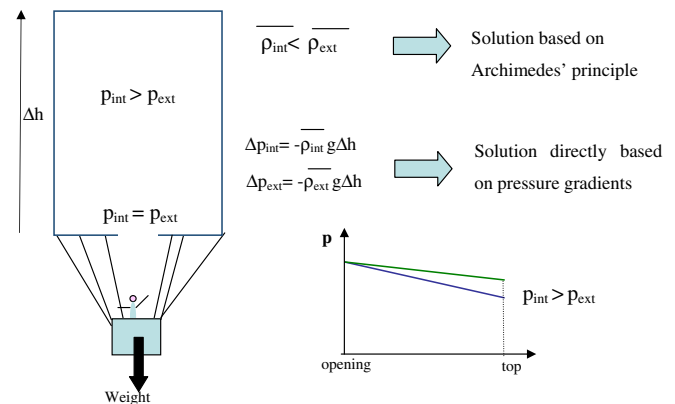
$\Delta h$

$p_{int} > p_{ext}$

$p_{int} = p_{ext}$

Weight

$\overline{\rho_{int}} < \overline{\rho_{ext}}$

Solution based on Archimedes' principle

$\Delta p_{int} = -\overline{\rho_{int}} g \Delta h$

$\Delta p_{ext} = -\overline{\rho_{ext}} g \Delta h$

Solution directly based on pressure gradients

p

$p_{int} > p_{ext}$

opening

top